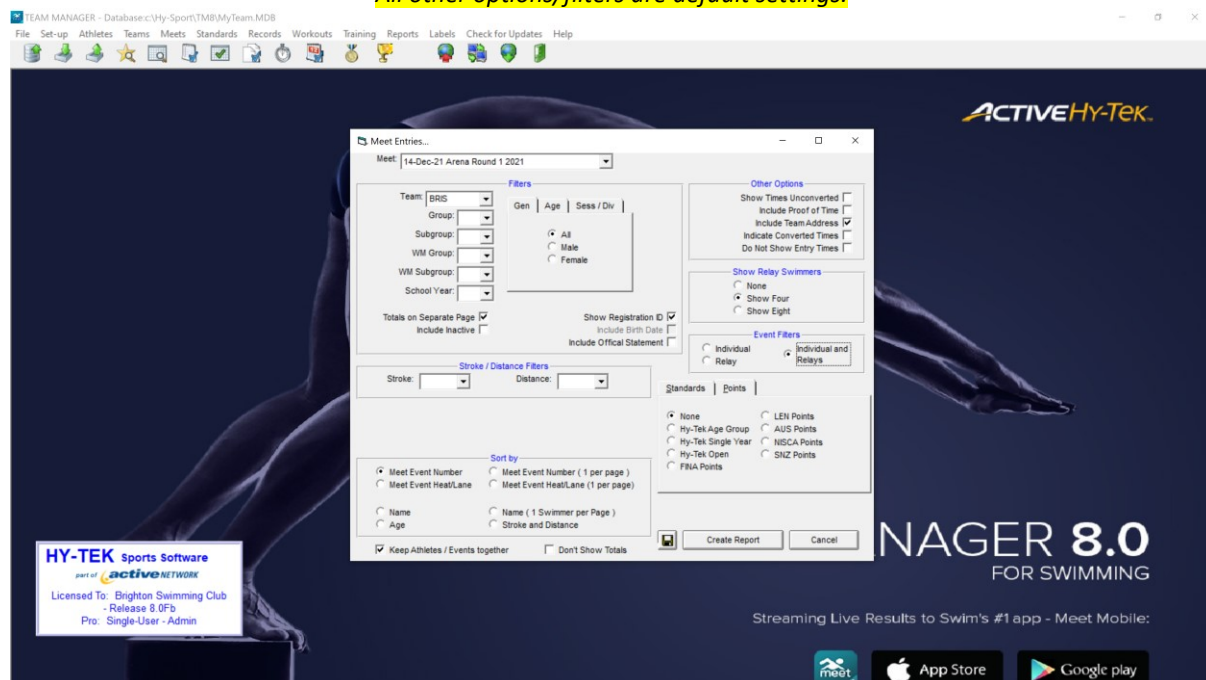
All other options/filters are default settings.

TEAM MANAGER - Database:c:\Hy-Sport\TM8\MyTeam.MDB
File Set-up Athletes Teams Meets Standards Records Workouts Training Reports Labels Check for Updates Help

ACTIVEHy-Tek.

Meet Entries...
Meet: 14-Dec-21 Arena Round 1 2021

Filters
Team: BRIS
Group:
Subgroup:
WM Group:
WM Subgroup:
School Year:
Gen | Age | Sess / Div
All
Male
Female
Totals on Separate Page
Include Inactive
Show Registration ID
Include Birth Date
Include Offical Statement

Other Options
Show Times Unconverted
Include Proof of Time
Include Team Address
Indicate Converted Times
Do Not Show Entry Times

Show Relay Swimmers
None
Show Four
Show Eight

Event Filters
Individual
Relay
Individual and Relays

Stroke / Distance Filters
Stroke:
Distance:

Standards | Points
None
Hy-Tek Age Group
Hy-Tek Single Year
Hy-Tek Open
FINA Points
LEN Points
AUS Points
NISCA Points
SNZ Points

Sort by
Meet Event Number
Meet Event Heat/Lane
Meet Event Number ( 1 per page )
Meet Event Heat/Lane (1 per page)
Name
Age
Name ( 1 Swimmer per Page )
Stroke and Distance

Keep Athletes / Events together
Don't Show Totals

Create Report
Cancel

HY-TEK Sports Software
part of activeNETWORK
Licensed To: Brighton Swimming Club
- Release 8.0Fb
Pro: Single-User - Admin

NAGER 8.0
FOR SWIMMING

Streaming Live Results to Swim's #1 app - Meet Mobile:
meet
App Store
Google play